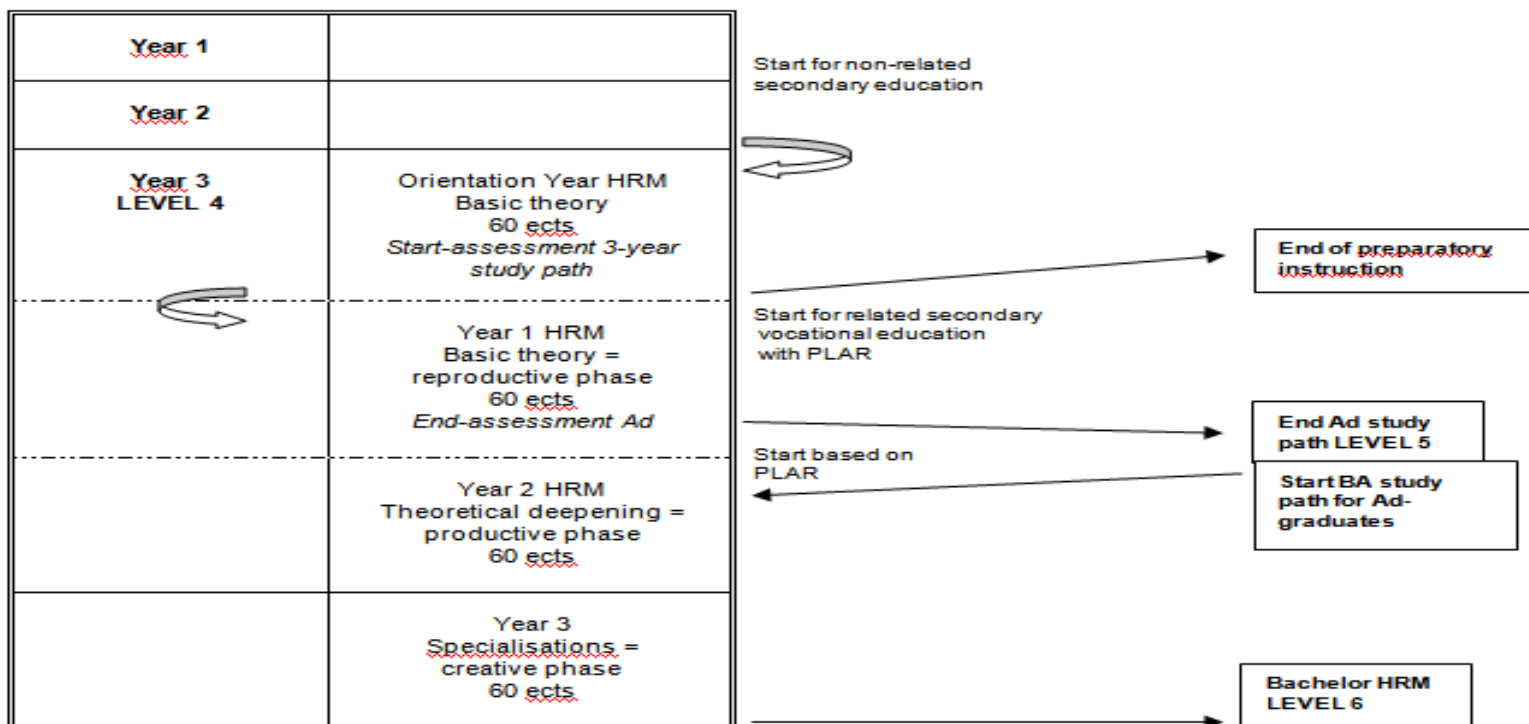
| | |
|---|---|
| Year 1 | |
| Year 2 | |
| Year 3 LEVEL 4 | Orientation Year HRM Basic theory 60 ects *Start-assessment 3-year study path* |
| | Year 1 HRM Basic theory = reproductive phase 60 ects *End-assessment Ad* |
| | Year 2 HRM Theoretical deepening = productive phase 60 ects |
| | Year 3 Specialisations = creative phase 60 ects |

Start for non-related secondary education

End of preparatory instruction

Start for related secondary vocational education with PLAR

End Ad study path LEVEL 5

Start based on PLAR

Start BA study path for Ad-graduates

Bachelor HRM LEVEL 6